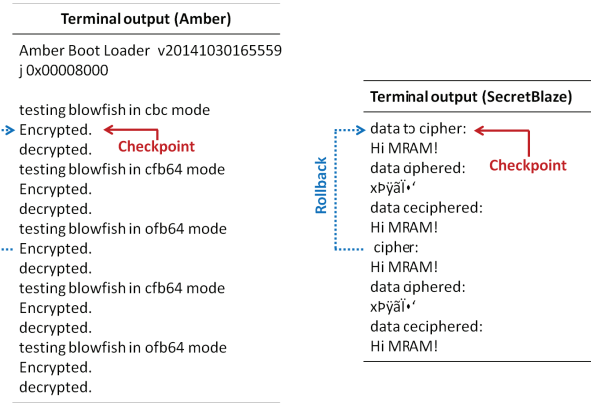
Terminal output (Amber)

Amber Boot Loader v20141030165559
j 0x00008000

testing blowfish in cbc mode
Encrypted.
Checkpoint
decrypted.
testing blowfish in cfb64 mode
Encrypted.
decrypted.
testing blowfish in ofb64 mode
Encrypted.
decrypted.
testing blowfish in cfb64 mode
Encrypted.
decrypted.
testing blowfish in ofb64 mode
Encrypted.
decrypted.

Terminal output (SecretBlaze)

Rollback

data to cipher:
Checkpoint
Hi MRAM!
data ciphered:
xÞÿãÏ•ʻ
data deciphered:
Hi MRAM!
cipher:
Hi MRAM!
data ciphered:
xÞÿãÏ•ʻ
data deciphered:
Hi MRAM!